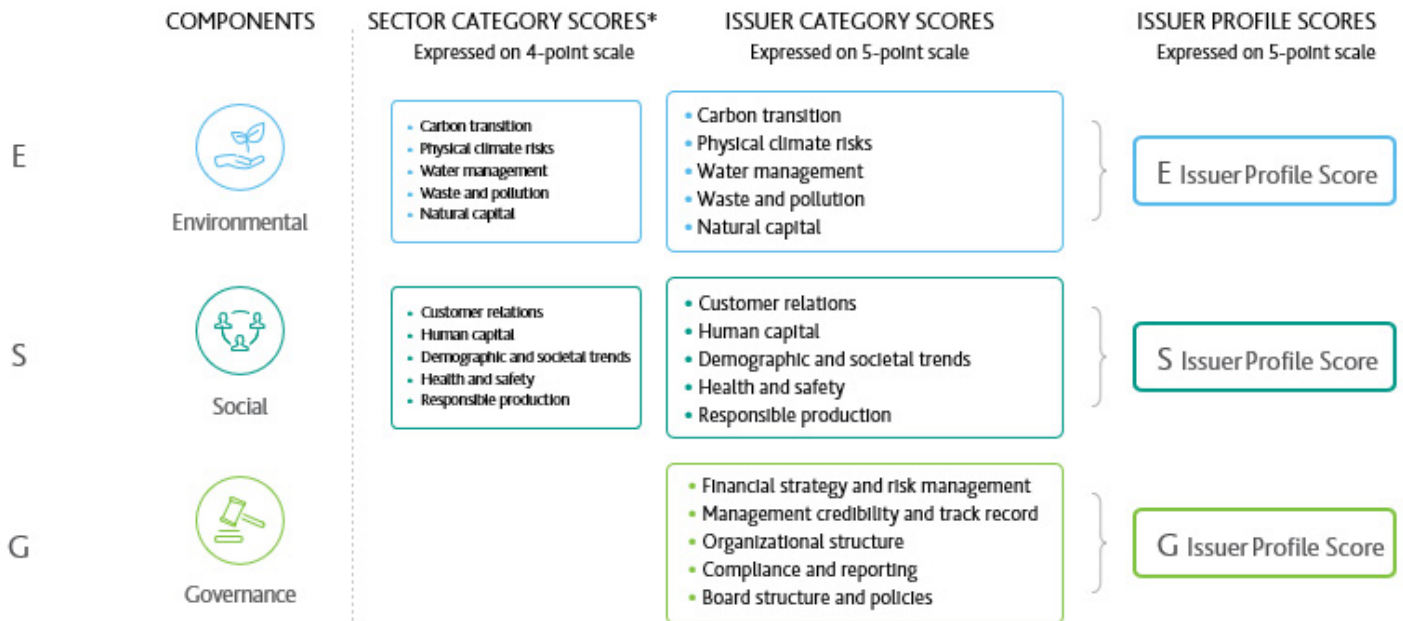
COMPONENTS

SECTOR CATEGORY SCORES*
Expressed on 4-point scale

ISSUER CATEGORY SCORES
Expressed on 5-point scale

ISSUER PROFILE SCORES
Expressed on 5-point scale

E

Environmental

- Carbon transition
- Physical climate risks
- Water management
- Waste and pollution
- Natural capital

- Carbon transition
- Physical climate risks
- Water management
- Waste and pollution
- Natural capital

E Issuer Profile Score

S

Social

- Customer relations
- Human capital
- Demographic and societal trends
- Health and safety
- Responsible production

- Customer relations
- Human capital
- Demographic and societal trends
- Health and safety
- Responsible production

S Issuer Profile Score

G

Governance

- Financial strategy and risk management
- Management credibility and track record
- Organizational structure
- Compliance and reporting
- Board structure and policies

G Issuer Profile Score